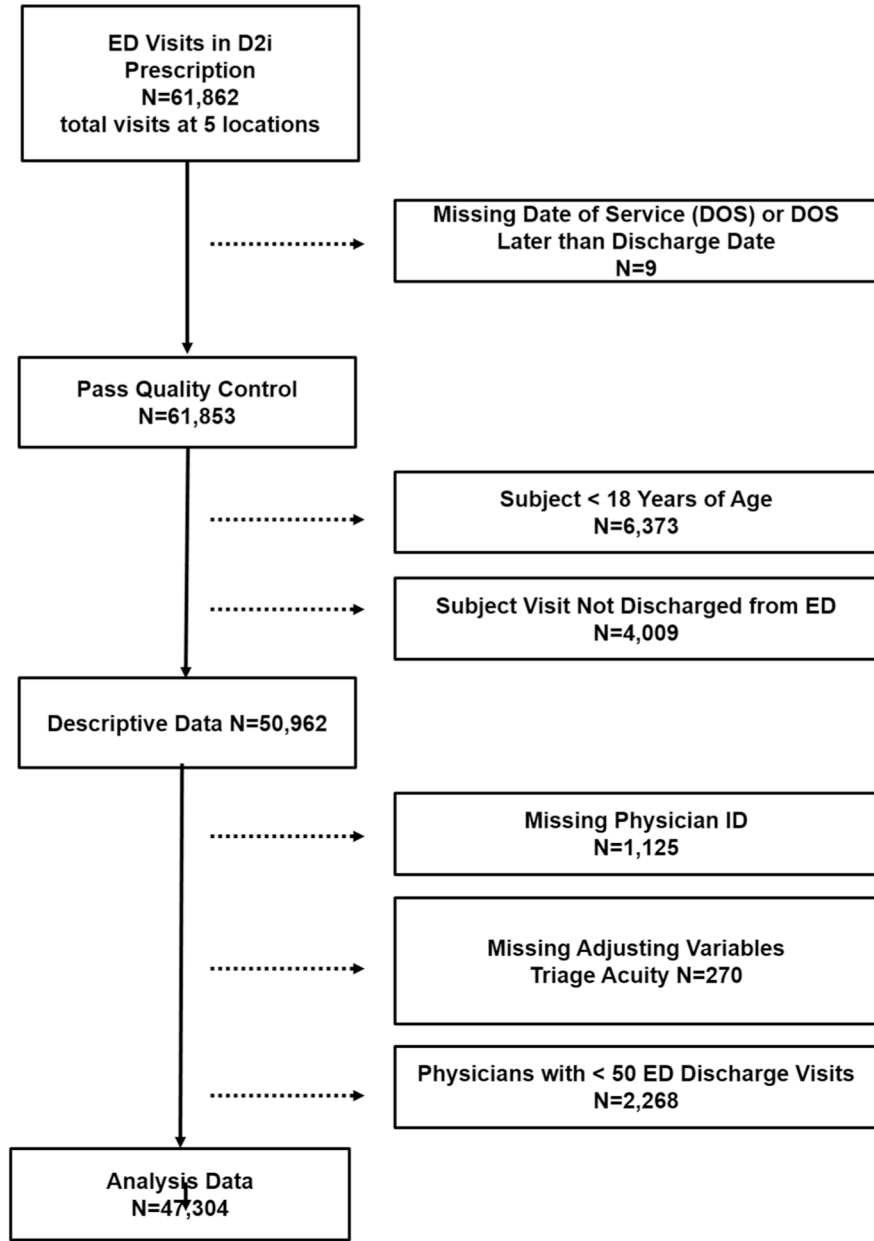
ED Visits in D2i Prescription
N=61,862
total visits at 5 locations

Missing Date of Service (DOS) or DOS Later than Discharge Date
N=9

Pass Quality Control
N=61,853

Subject < 18 Years of Age
N=6,373

Subject Visit Not Discharged from ED
N=4,009

Descriptive Data N=50,962

Missing Physician ID
N=1,125

Missing Adjusting Variables
Triage Acuity N=270

Physicians with < 50 ED Discharge Visits
N=2,268

Analysis Data
N=47,304